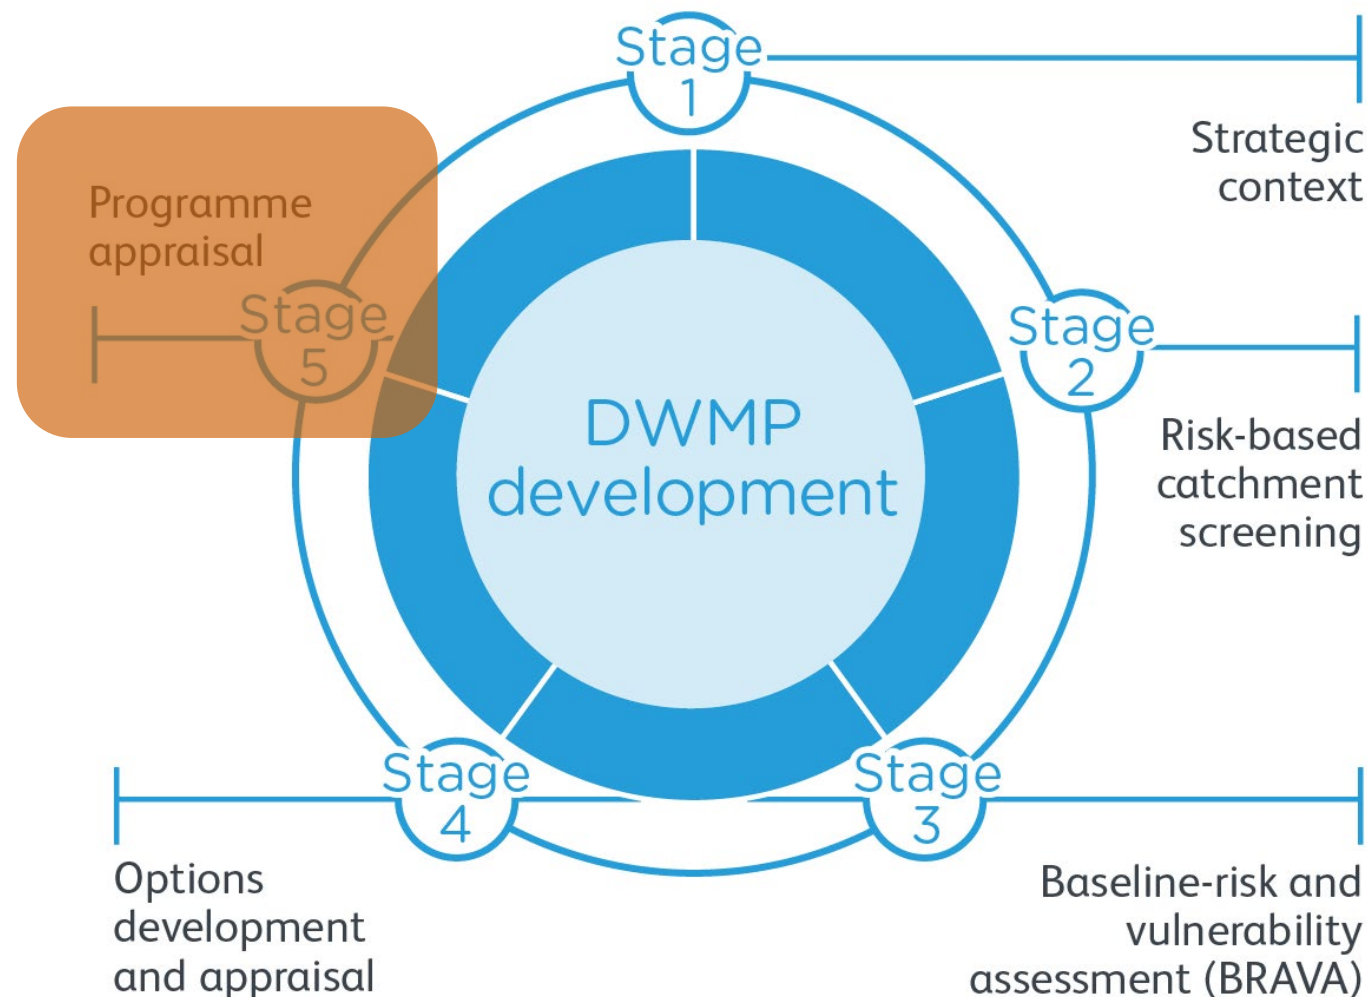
Stage 1

Strategic context

Programme appraisal

Stage 5

DWMP development

Stage 2

Risk-based catchment screening

Stage 4

Stage 3

Options development and appraisal

Baseline-risk and vulnerability assessment (BRAVA)